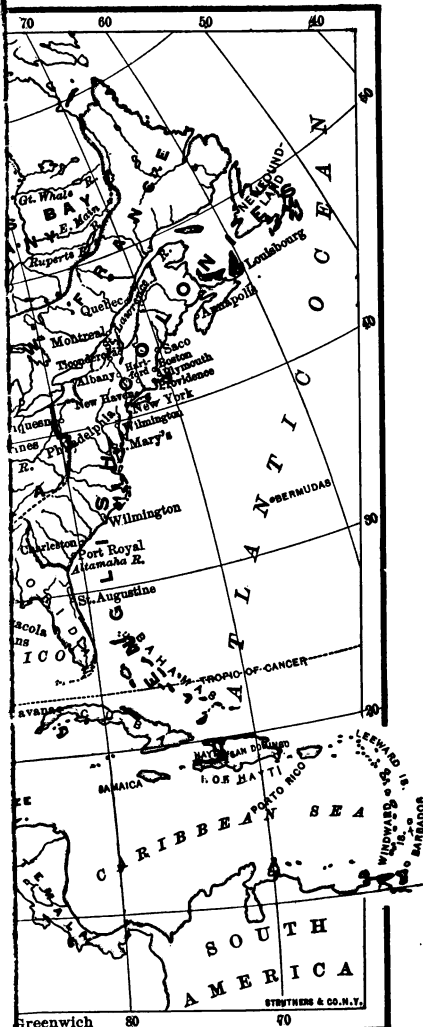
70
60
50
40
50
BAY
Gt. Whale R.
N. E. Main
Ruperts R.
NEWFOUND-LAND
Louisbourg
Quebec
F R A N C E
Montreal
Ticonderoga
St. Lawrence R.
Annapolis
Saco
Boston
Plymouth
Providence
Albany
Hartford
New Haven
New York
Wilmington
Philadelphia
St. Mary's
uquesne
nes
R.
Wilmington
Charleston
Port Royal
Altamaha R.
St. Augustine
O C E A N
A T L A N T I C
BERMUDAS
40
30
20
BAHAMA IS.
TROPIC OF CANCER
avana
SAN DOMINGO
HAYTI
JAMAICA
PORTO RICO
LEEWARD IS.
WINDWARD IS.
BARBADOS
C A R I B B E A N S E A
S O U T H
A M E R I C A
STRUTHERS & CO. N.Y.
Greenwich
80
70